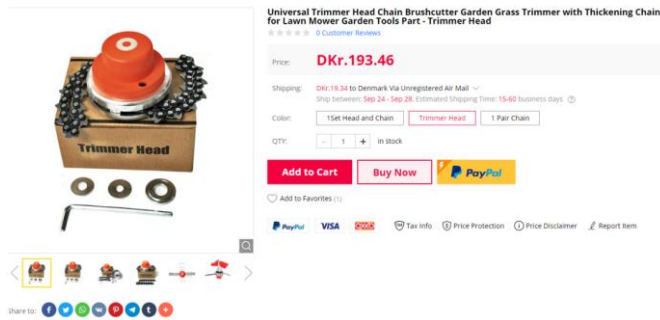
Trimmer Head

Share to:

Universal Trimmer Head Chain Brushcutter Garden Grass Trimmer with Thickening Chain for Lawn Mower Garden Tools Part - Trimmer Head

0 Customer Reviews

Price: DKr.193.46

Shipping: DKr.19.34 to Denmark Via Unregistered Air Mail
Ship between: Sep 24 - Sep 28. Estimated Shipping Time: 15-60 business days

Color: 1Set Head and Chain | Trimmer Head | 1 Pair Chain

QTY: - 1 + in stock

Add to Cart | Buy Now | PayPal

Add to Favorites (1)

PayPal VISA Tax Info Price Protection Price Disclaimer Report Item